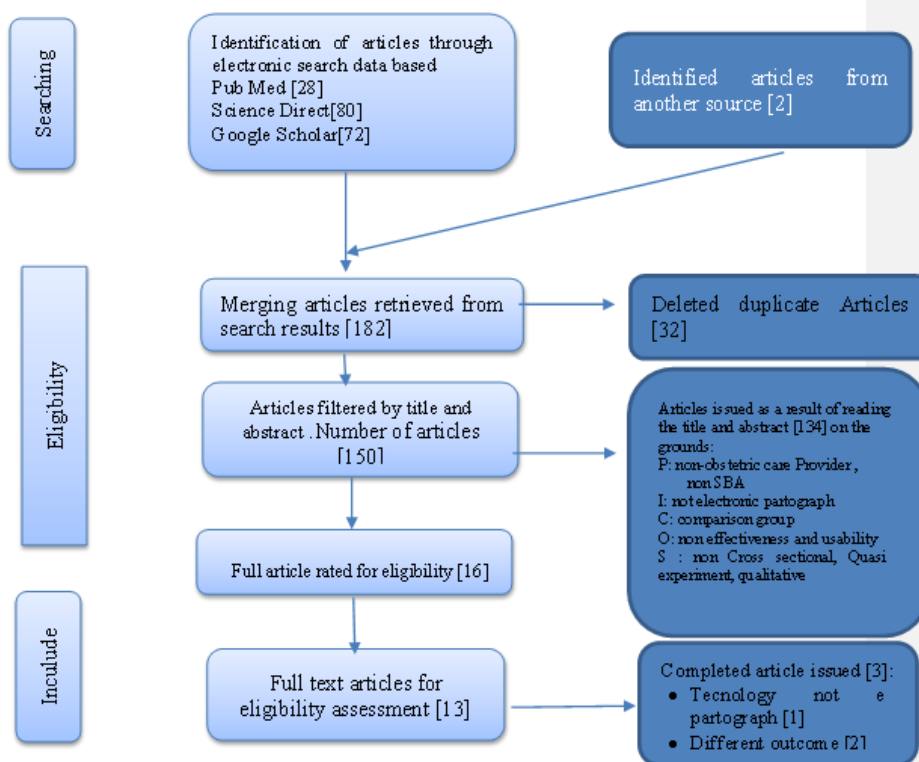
Searching

Identification of articles through electronic search data based
Pub Med [28]
Science Direct[80]
Google Scholar[72]

Identified articles from another source [2]

Eligibility

Merging articles retrieved from search results [182]

Deleted duplicate Articles [32]

Articles filtered by title and abstract . Number of articles [150]

Articles issued as a result of reading the title and abstract [134] on the grounds:
P: non-obstetric care Provider , non SBA
I: not electronic partograph
C: comparison group
O: non effectiveness and usability
S : non Cross sectional, Quasi experiment, qualitative

Full article rated for eligibility [16]

Inculude

Full text articles for eligibility assessment [13]

Completed article issued [3]:
• Tecnology not e partograph [1]
• Different outcome [2]